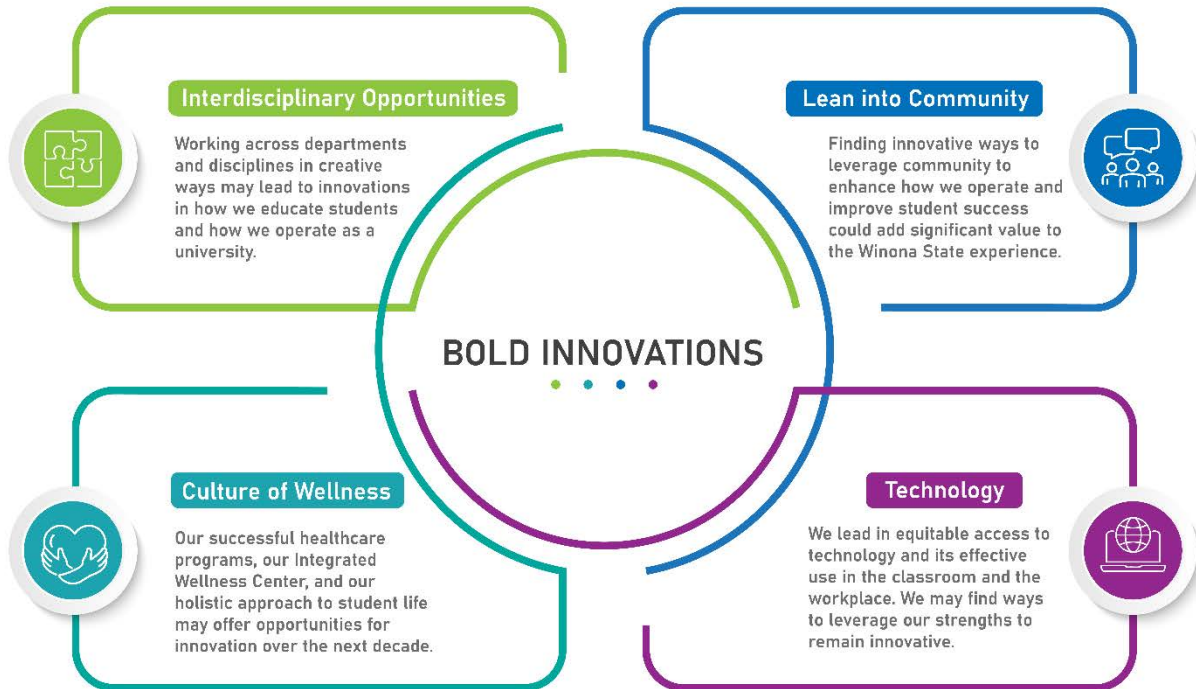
Interdisciplinary Opportunities

Working across departments and disciplines in creative ways may lead to innovations in how we educate students and how we operate as a university.

Lean into Community

Finding innovative ways to leverage community to enhance how we operate and improve student success could add significant value to the Winona State experience.

BOLD INNOVATIONS

Culture of Wellness

Our successful healthcare programs, our Integrated Wellness Center, and our holistic approach to student life may offer opportunities for innovation over the next decade.

Technology

We lead in equitable access to technology and its effective use in the classroom and the workplace. We may find ways to leverage our strengths to remain innovative.